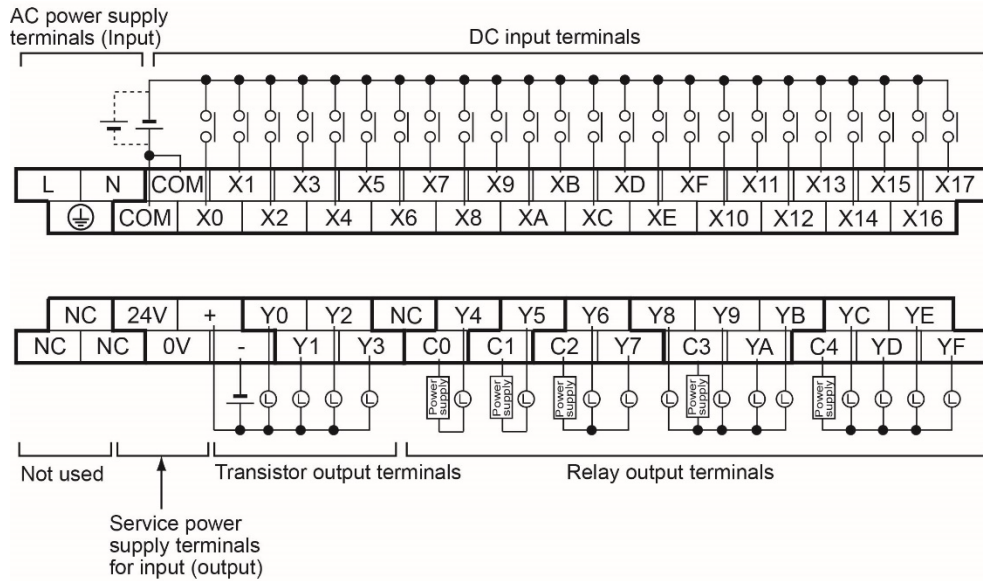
AC power supply terminals (Input)

DC input terminals

| L | N | COM | X1 | X3 | X5 | X7 | X9 | XB | XD | XF | X11 | X13 | X15 | X17 |
|---|---|---|---|---|---|---|---|---|---|---|---|---|---|---|
| ⏚ | COM | X0 | X2 | X4 | X6 | X8 | XA | XC | XE | X10 | X12 | X14 | X16 | |

| NC | 24V | + | Y0 | Y2 | NC | Y4 | Y5 | Y6 | Y8 | Y9 | YB | YC | YE |
|---|---|---|---|---|---|---|---|---|---|---|---|---|---|
| NC | NC | 0V | - | Y1 | Y3 | C0 | C1 | C2 | Y7 | C3 | YA | C4 | YD | YF |

L L L L

Power supply L Power supply L Power supply L L L Power supply L L L Power supply L L L L

Not used

Transistor output terminals

Relay output terminals

Service power supply terminals for input (output)